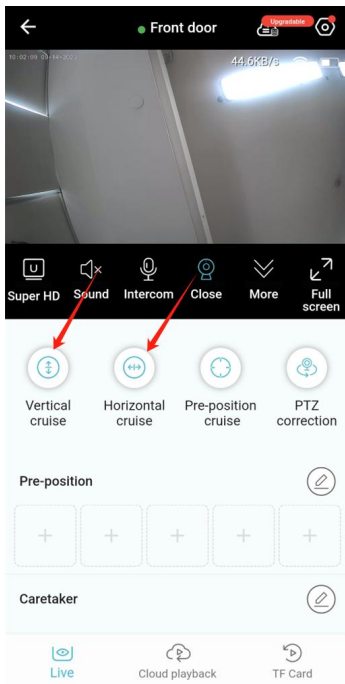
Front door

Upgradable

10:02:09 08-04-2022

44.6KB/s

Super HD
Sound
Intercom
Close
More
Full screen

Vertical cruise
Horizontal cruise
Pre-position cruise
PTZ correction

Pre-position

Caretaker

Live
Cloud playback
TF Card